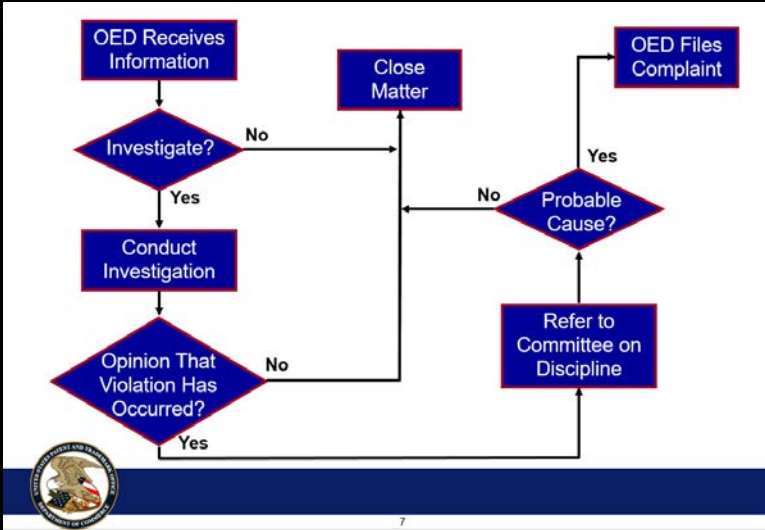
OED Receives Information

Investigate?

No

Yes

Conduct Investigation

Opinion That Violation Has Occurred?

No

Yes

Close Matter

OED Files Complaint

Yes

No

Probable Cause?

Refer to Committee on Discipline

UNITED STATES PATENT AND TRADEMARK OFFICE DEPARTMENT OF COMMERCE

7